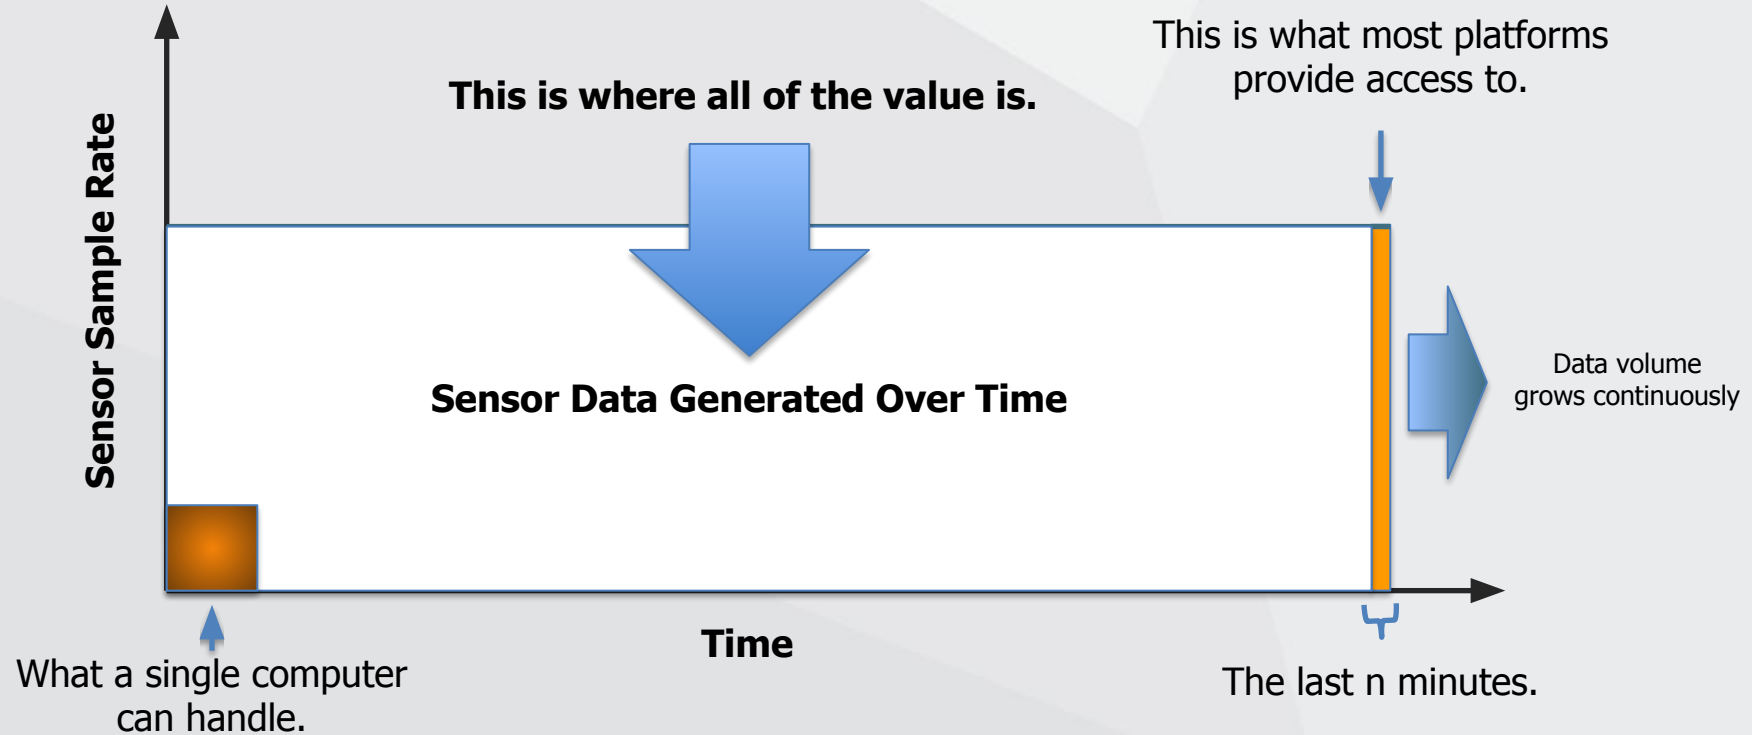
This is what most platforms provide access to.

This is where all of the value is.

Sensor Sample Rate

Sensor Data Generated Over Time

Data volume grows continuously

Time

What a single computer can handle.

The last n minutes.